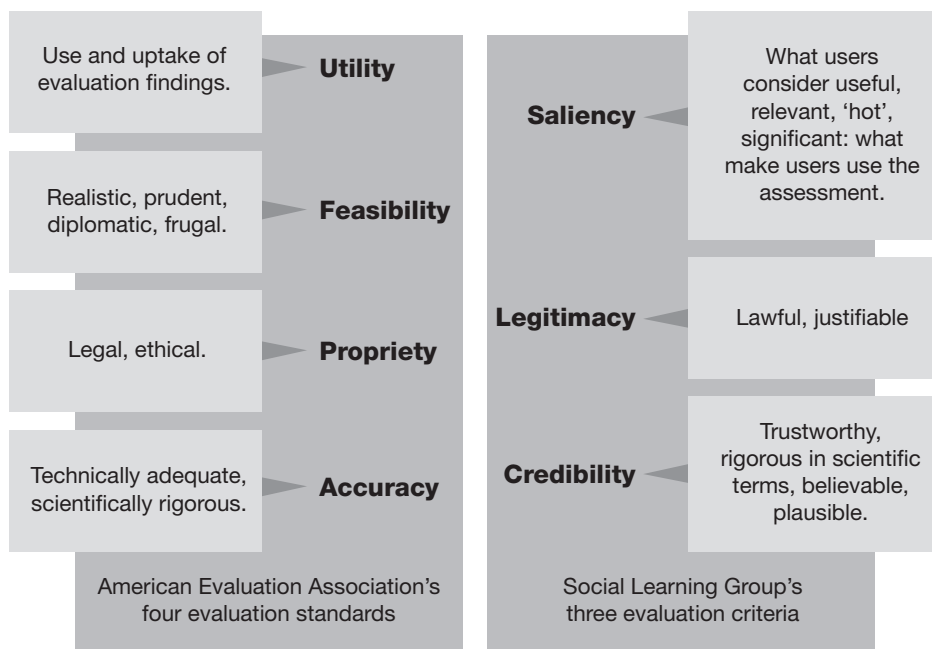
Use and uptake of evaluation findings.

Utility

Realistic, prudent, diplomatic, frugal.

Feasibility

Legal, ethical.

Propriety

Technically adequate, scientifically rigorous.

Accuracy

American Evaluation Association's four evaluation standards

Saliency

What users consider useful, relevant, 'hot', significant: what make users use the assessment.

Legitimacy

Lawful, justifiable

Credibility

Trustworthy, rigorous in scientific terms, believable, plausible.

Social Learning Group's three evaluation criteria